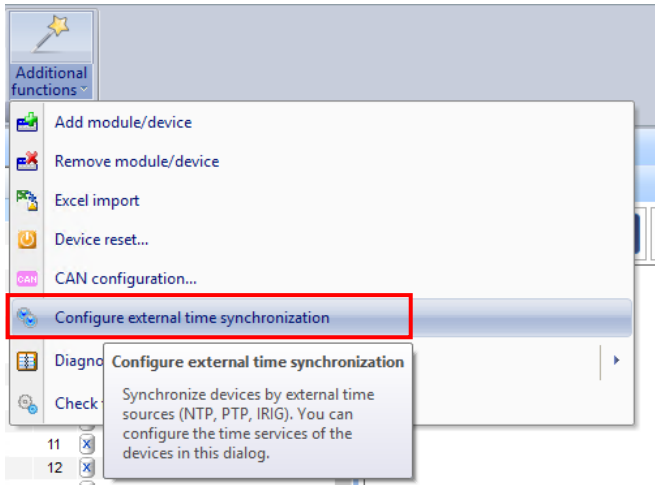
Additional functions

Add module/device

Remove module/device

Excel import

Device reset...

CAN

CAN configuration...

Configure external time synchronization

Diagno

Check

11

12

Configure external time synchronization

Synchronize devices by external time sources (NTP, PTP, IRIG). You can configure the time services of the devices in this dialog.